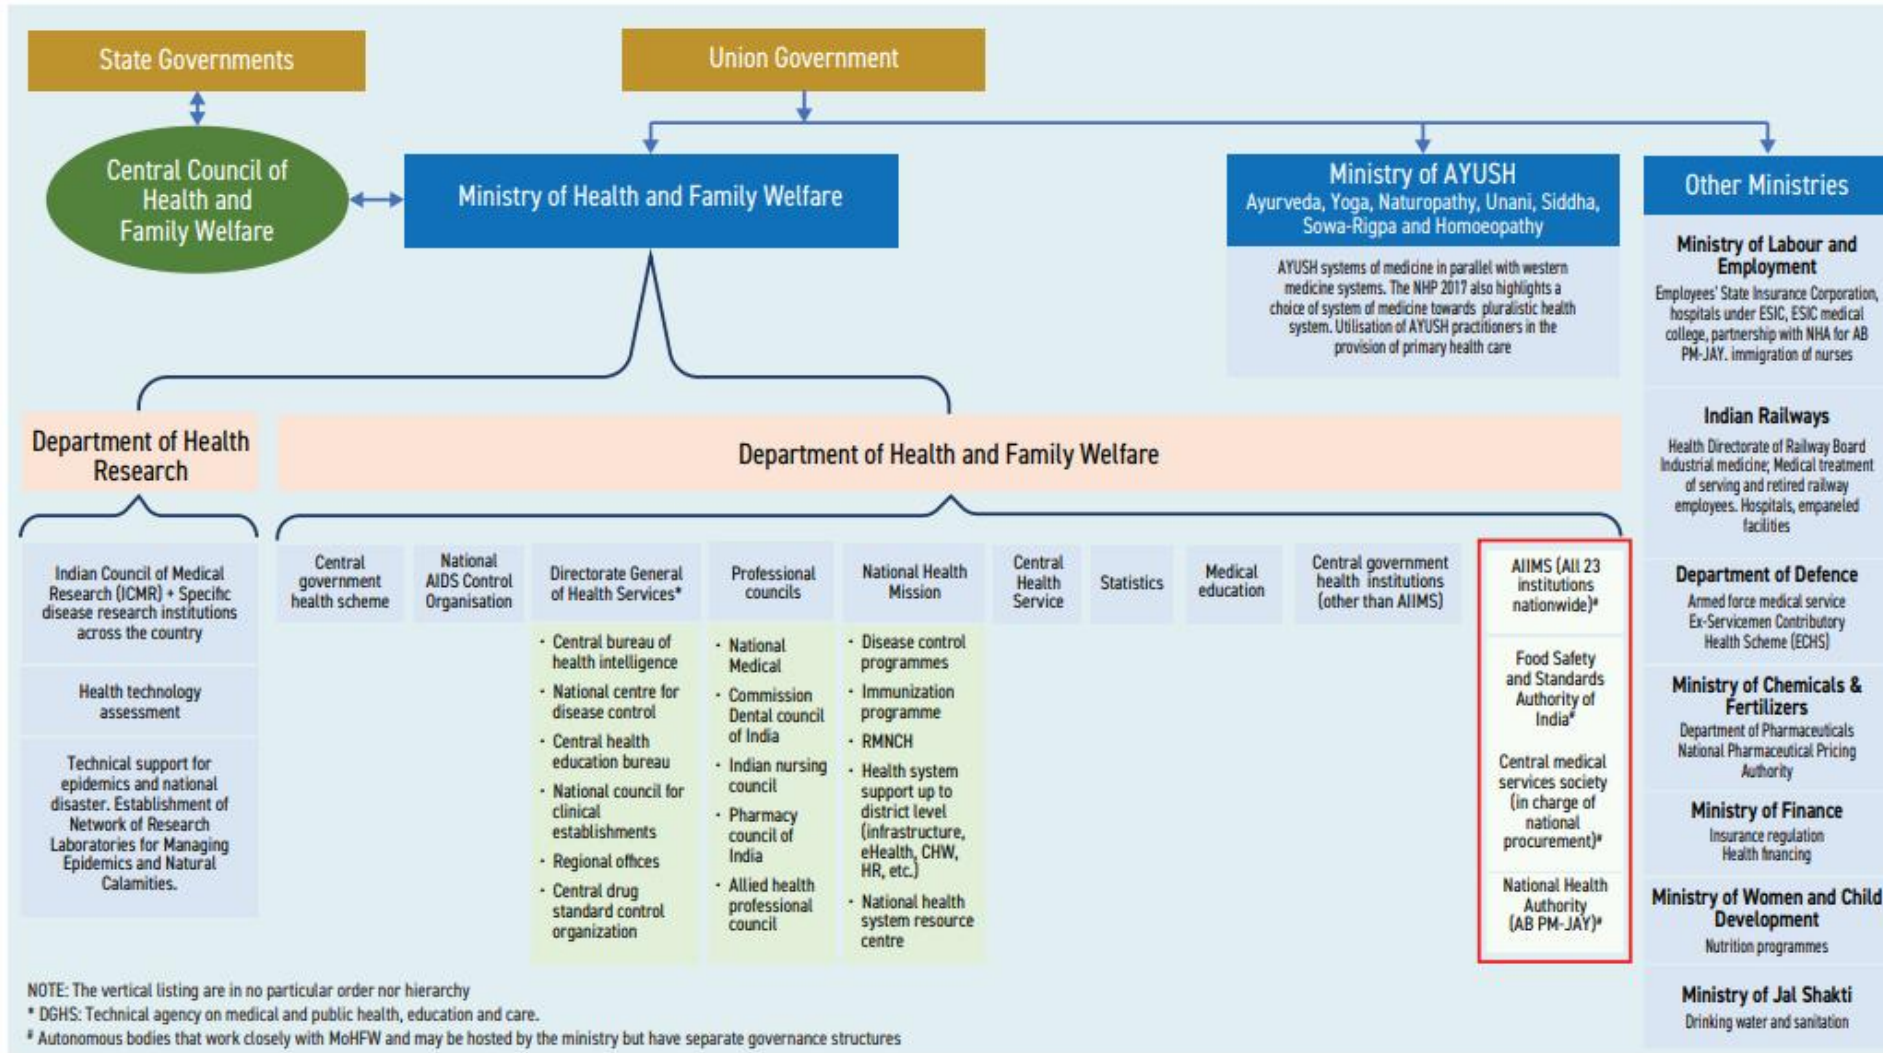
State Governments

Union Government

Central Council of Health and Family Welfare

Ministry of Health and Family Welfare

Ministry of AYUSH
Ayurveda, Yoga, Naturopathy, Unani, Siddha, Sowa-Rigpa and Homoeopathy

AYUSH systems of medicine in parallel with western medicine systems. The NHP 2017 also highlights a choice of system of medicine towards pluralistic health system. Utilisation of AYUSH practitioners in the provision of primary health care

Other Ministries

Ministry of Labour and Employment
Employees' State Insurance Corporation, hospitals under ESIC, ESIC medical college, partnership with NHA for AB PM-JAY. immigration of nurses

Indian Railways
Health Directorate of Railway Board Industrial medicine; Medical treatment of serving and retired railway employees. Hospitals, empaneled facilities

Department of Defence
Armed force medical service
Ex-Servicemen Contributory Health Scheme (ECHS)

Ministry of Chemicals & Fertilizers
Department of Pharmaceuticals
National Pharmaceutical Pricing Authority

Ministry of Finance
Insurance regulation
Health financing

Ministry of Women and Child Development
Nutrition programmes

Ministry of Jal Shakti
Drinking water and sanitation

Department of Health Research

Indian Council of Medical Research (ICMR) + Specific disease research institutions across the country

Health technology assessment

Technical support for epidemics and national disaster. Establishment of Network of Research Laboratories for Managing Epidemics and Natural Calamities.

Department of Health and Family Welfare

Central government health scheme

National AIDS Control Organisation

Directorate General of Health Services*
· Central bureau of health intelligence
· National centre for disease control
· Central health education bureau
· National council for clinical establishments
· Regional offices
· Central drug standard control organization

Professional councils
· National Medical
· Commission Dental council of India
· Indian nursing council
· Pharmacy council of India
· Allied health professional council

National Health Mission
· Disease control programmes
· Immunization programme
· RMNCH
· Health system support up to district level (infrastructure, eHealth, CHW, HR, etc.)
· National health system resource centre

Central Health Service

Statistics

Medical education

Central government health institutions (other than AIIMS)

AIIMS (All 23 institutions nationwide)#

Food Safety and Standards Authority of India#

Central medical services society (in charge of national procurement)#

National Health Authority (AB PM-JAY)#

NOTE: The vertical listing are in no particular order nor hierarchy
* DGHS: Technical agency on medical and public health, education and care.
# Autonomous bodies that work closely with MoHFW and may be hosted by the ministry but have separate governance structures